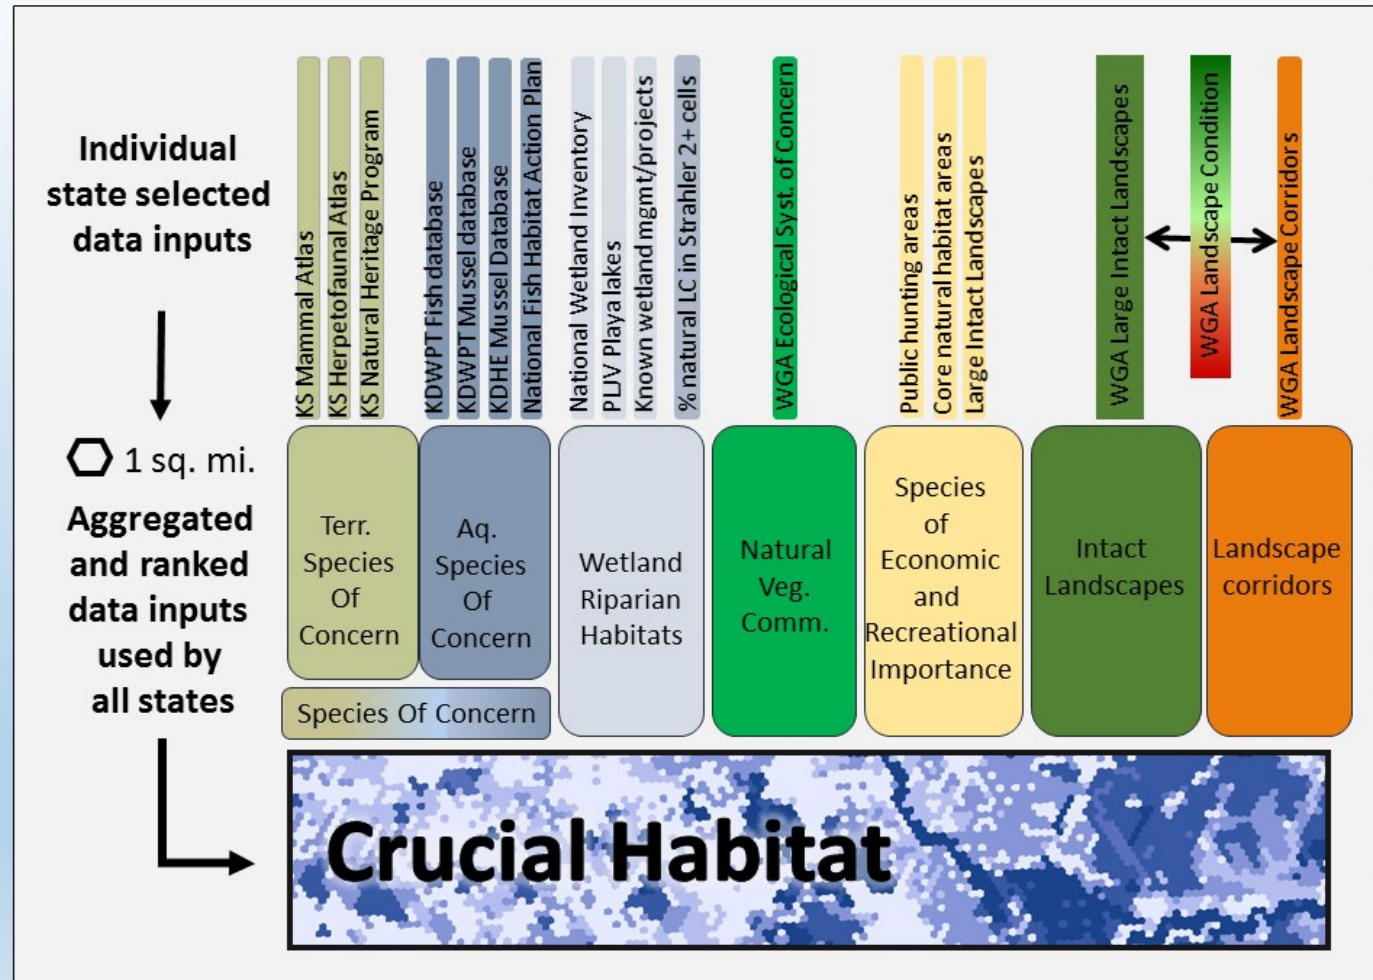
Individual state selected data inputs

KS Mammal Atlas
KS Herpetofaunal Atlas
KS Natural Heritage Program
KDWPT Fish database
KDWPT Mussel database
KDHE Mussel Database
National Fish Habitat Action Plan
National Wetland Inventory
PLJV Playa lakes
Known wetland mgmt/projects
% natural LC in Strahler 2+ cells
WGA Ecological Syst. of Concern
Public hunting areas
Core natural habitat areas
Large Intact Landscapes
WGA Large Intact Landscapes
WGA Landscape Condition
WGA Landscape Corridors

1 sq. mi.

Aggregated and ranked data inputs used by all states

Terr. Species Of Concern
Aq. Species Of Concern
Wetland Riparian Habitats
Natural Veg. Comm.
Species of Economic and Recreational Importance
Intact Landscapes
Landscape corridors
Species Of Concern

Crucial Habitat